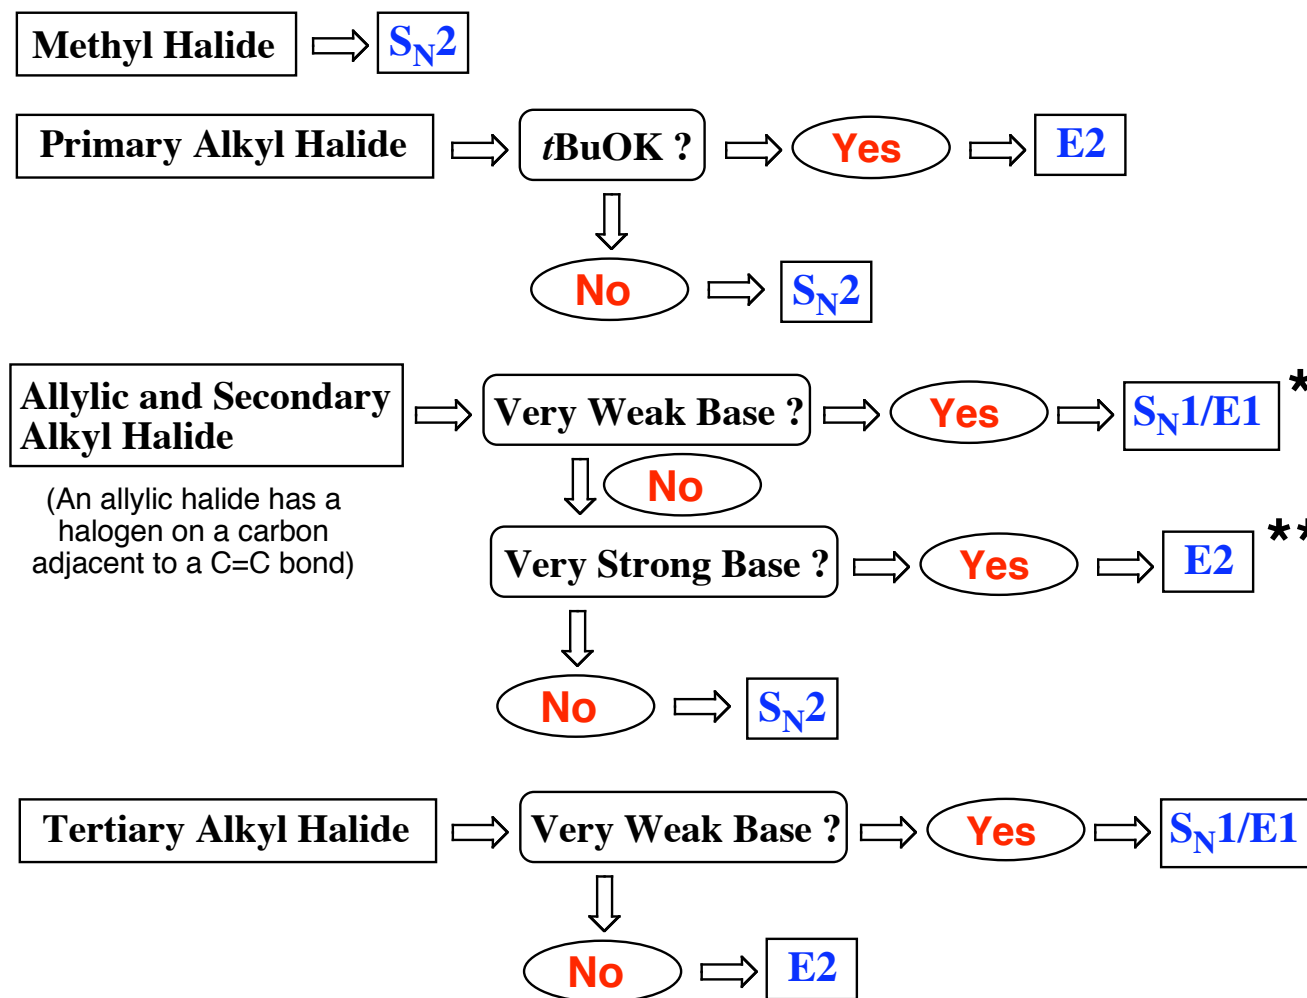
Methyl Halide ⇨ $S_N2$

Primary Alkyl Halide ⇨ *t*BuOK ? ⇨ Yes ⇨ E2

No ⇨ $S_N2$

Allylic and Secondary Alkyl Halide ⇨ Very Weak Base ? ⇨ Yes ⇨ $S_N1/E1$ *

(An allylic halide has a halogen on a carbon adjacent to a C=C bond)

No

Very Strong Base ? ⇨ Yes ⇨ E2 **

No ⇨ $S_N2$

Tertiary Alkyl Halide ⇨ Very Weak Base ? ⇨ Yes ⇨ $S_N1/E1$

No ⇨ E2